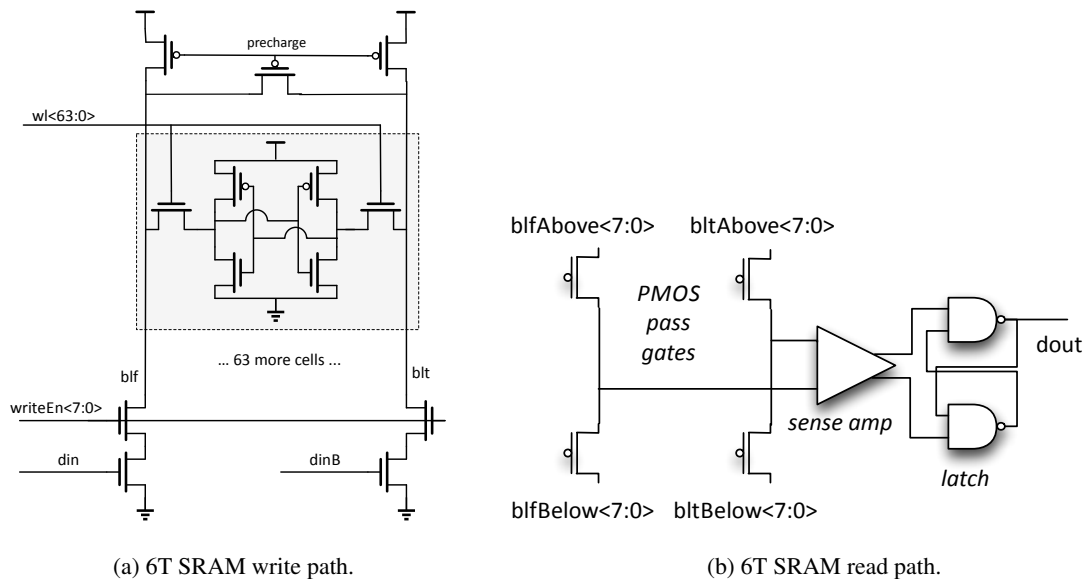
precharge

wl<63:0>

... 63 more cells ...

blf

blt

writeEn<7:0>

din

dinB

blfAbove<7:0>

bltAbove<7:0>

PMOS pass gates

sense amp

dout

latch

blfBelow<7:0>

bltBelow<7:0>

(a) 6T SRAM write path.

(b) 6T SRAM read path.